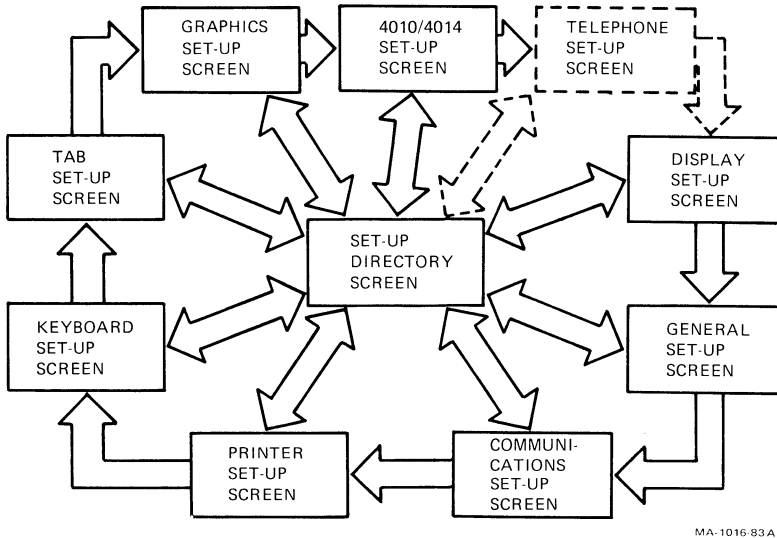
GRAPHICS SET-UP SCREEN

4010/4014 SET-UP SCREEN

TELEPHONE SET-UP SCREEN

TAB SET-UP SCREEN

DISPLAY SET-UP SCREEN

SET-UP DIRECTORY SCREEN

KEYBOARD SET-UP SCREEN

GENERAL SET-UP SCREEN

PRINTER SET-UP SCREEN

COMMUNICATIONS SET-UP SCREEN

MA-1016-83A